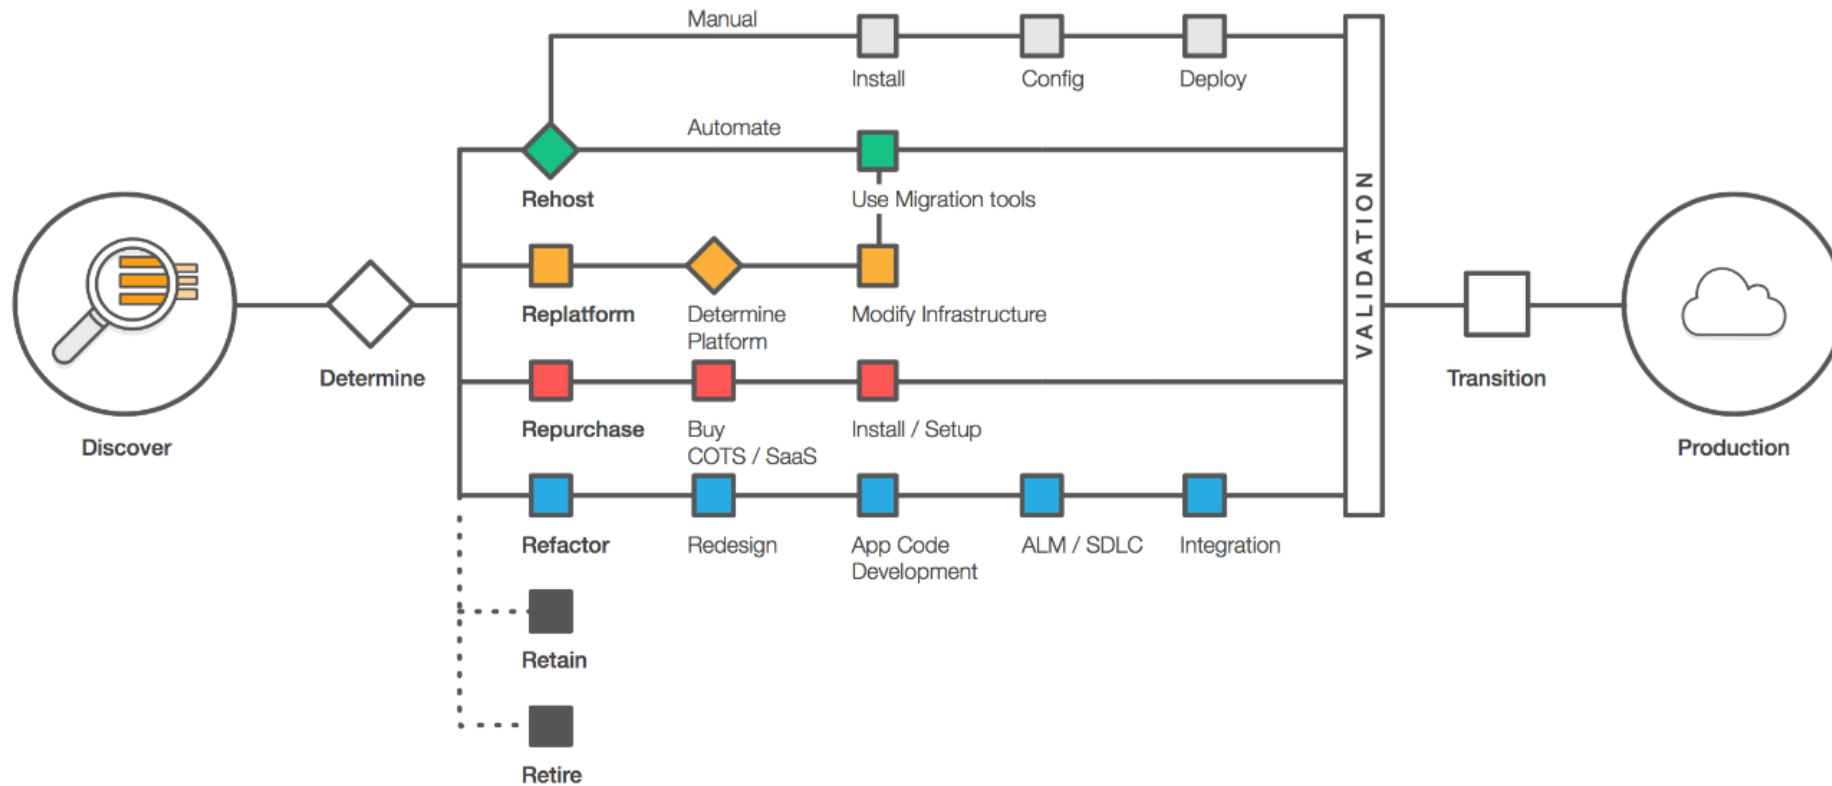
Manual

Install

Config

Deploy

Automate

Rehost

Use Migration tools

Replatform

Determine Platform

Modify Infrastructure

Discover

Determine

Repurchase

Buy COTS / SaaS

Install / Setup

Refactor

Redesign

App Code Development

ALM / SDLC

Integration

Retain

Retire

VALIDATION

Transition

Production